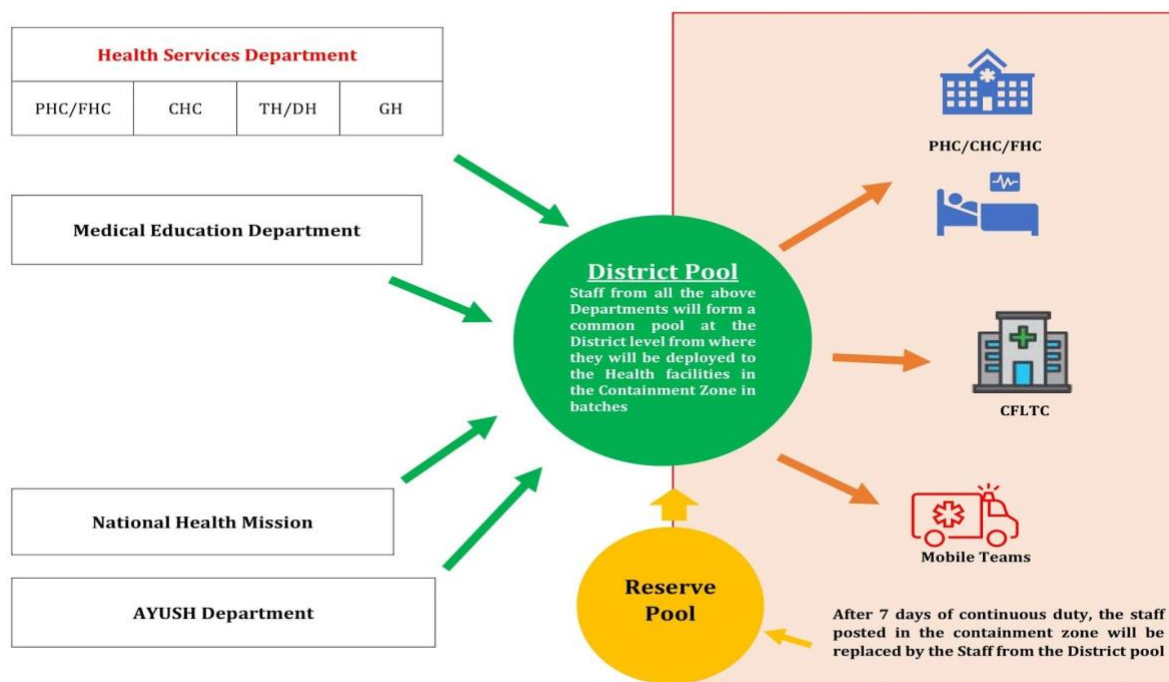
| Health Services Department | | | |
|---|---|---|---|
| PHC/FHC | CHC | TH/DH | GH |

Medical Education Department

National Health Mission

AYUSH Department

District Pool

Staff from all the above Departments will form a common pool at the District level from where they will be deployed to the Health facilities in the Containment Zone in batches

Reserve Pool

PHC/CHC/FHC

CFLTC

Mobile Teams

After 7 days of continuous duty, the staff posted in the containment zone will be replaced by the Staff from the District pool